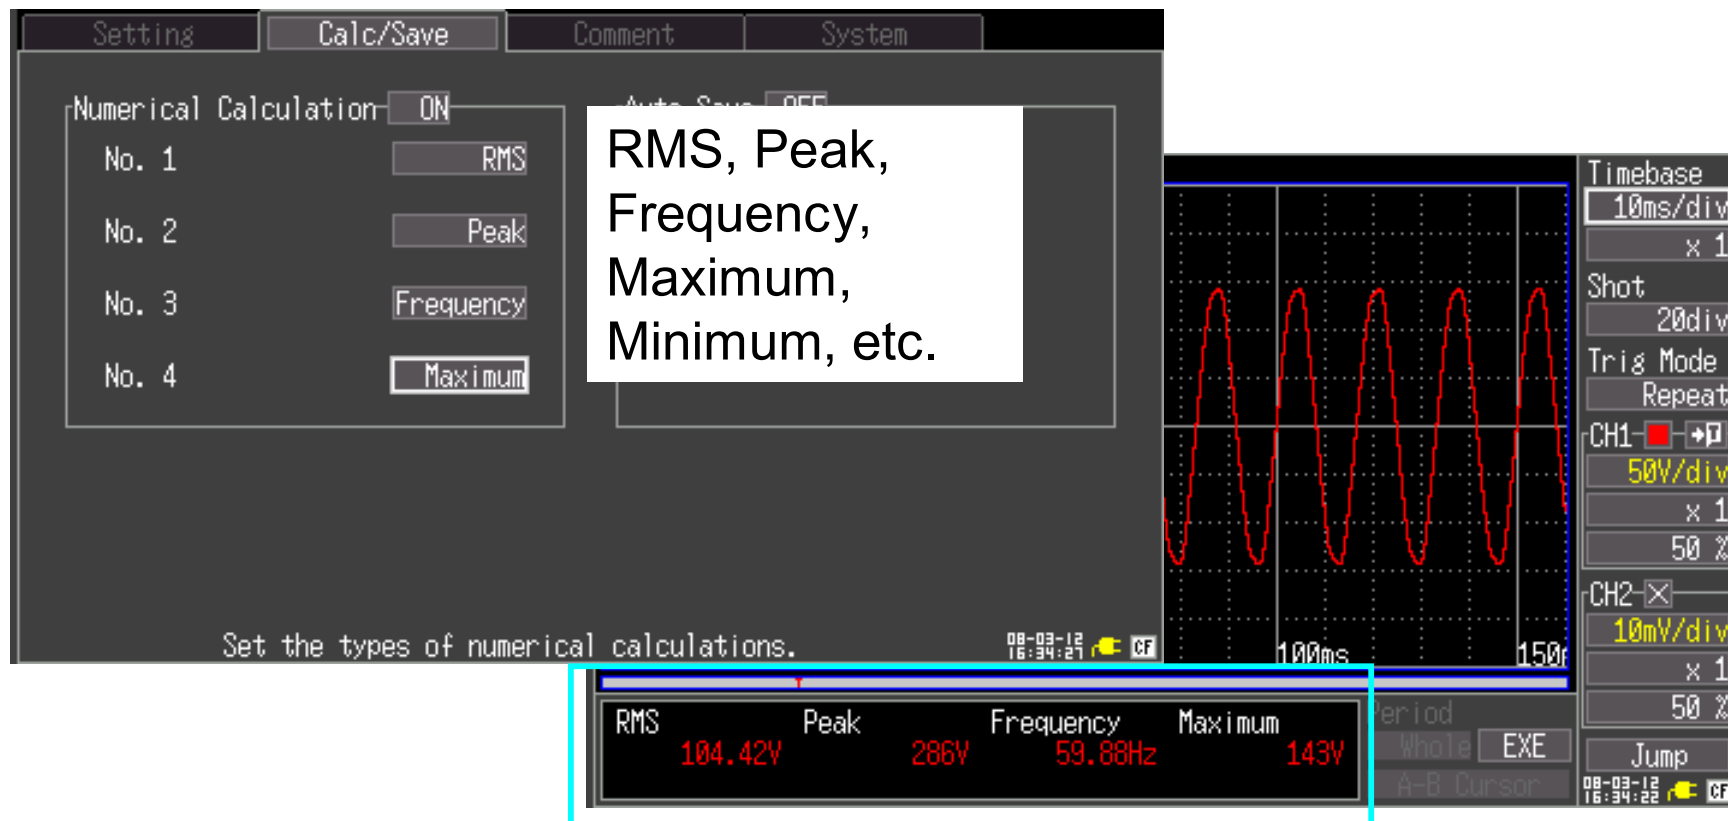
Setting
Calc/Save
Comment
System

Numerical Calculation ON
No. 1 RMS
No. 2 Peak
No. 3 Frequency
No. 4 Maximum

Auto Save OFF

RMS, Peak, Frequency, Maximum, Minimum, etc.

Set the types of numerical calculations.

08-03-12 16:34:21 CF

Timebase
10ms/div
x 1
Shot
20div
Trig Mode
Repeat
CH1
50V/div
x 1
50 %
CH2
10mV/div
x 1
50 %

100ms
150

Period
Whole EXE
A-B Cursor
Jump
08-03-12 16:34:22 CF

| RMS | Peak | Frequency | Maximum |
|---|---|---|---|
| 104.42V | 286V | 59.88Hz | 143V |